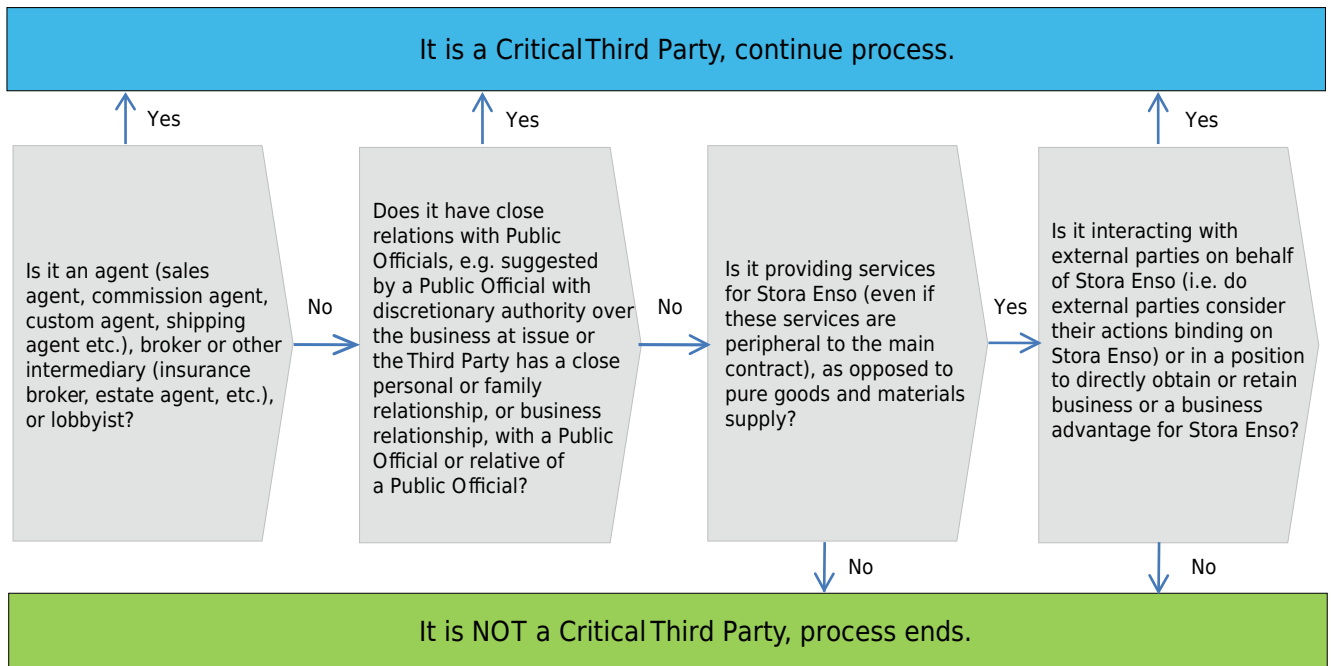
It is a Critical Third Party, continue process.

Yes

Yes

Yes

Is it an agent (sales agent, commission agent, custom agent, shipping agent etc.), broker or other intermediary (insurance broker, estate agent, etc.), or lobbyist?

No

Does it have close relations with Public Officials, e.g. suggested by a Public Official with discretionary authority over the business at issue or the Third Party has a close personal or family relationship, or business relationship, with a Public Official or relative of a Public Official?

No

Is it providing services for Stora Enso (even if these services are peripheral to the main contract), as opposed to pure goods and materials supply?

Yes

Is it interacting with external parties on behalf of Stora Enso (i.e. do external parties consider their actions binding on Stora Enso) or in a position to directly obtain or retain business or a business advantage for Stora Enso?

No

No

It is NOT a Critical Third Party, process ends.